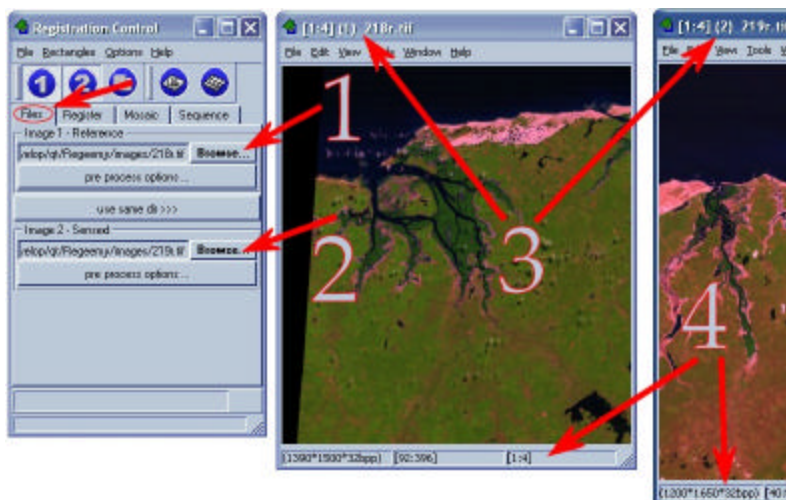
Registration Control
File Rectangles Options Help
Files Register Mosaic Sequence
Image 1 - Reference
/elop/qt/Regeemy/images/218r.tif Browse...
pre process options...
use same dir >>>
Image 2 - Sensed
/elop/qt/Regeemy/images/219r.tif Browse...
pre process options...

[1:4] (1) 218r.tif
File Edit View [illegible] Window Help
(1590*1500*32bpp) [92:396] [1:4]

[1:4] (2) 219r.tif
File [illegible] View Tools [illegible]
(1200*1650*32bpp) [40.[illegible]

1
2
3
4